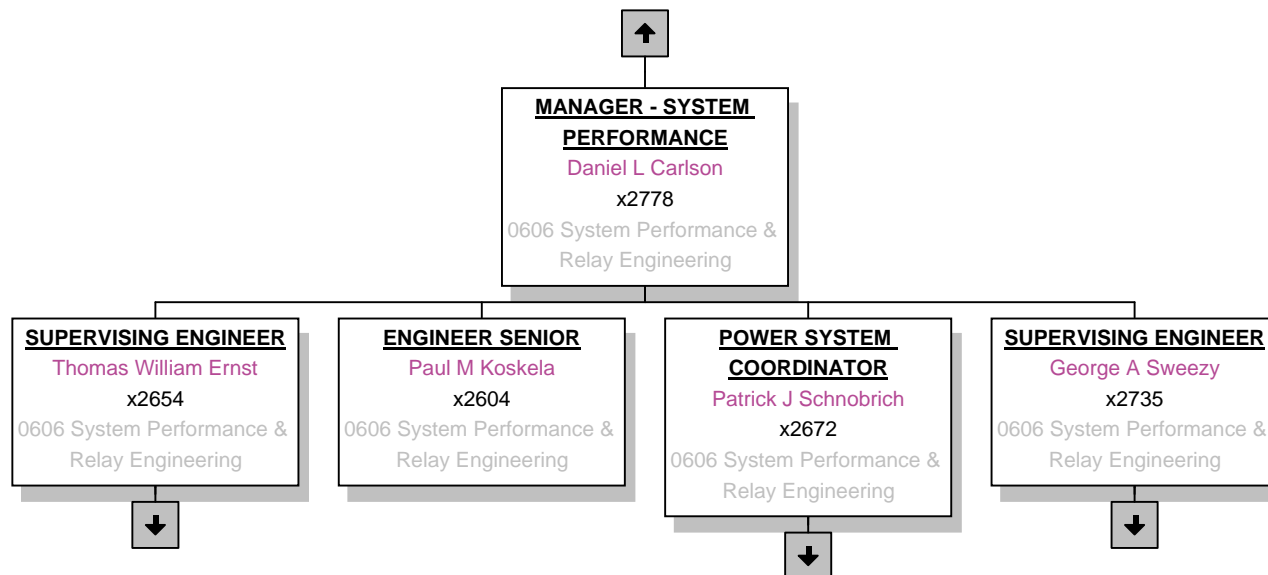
MANAGER - SYSTEM PERFORMANCE
Daniel L Carlson
x2778
0606 System Performance & Relay Engineering

SUPERVISING ENGINEER
Thomas William Ernst
x2654
0606 System Performance & Relay Engineering

ENGINEER SENIOR
Paul M Koskela
x2604
0606 System Performance & Relay Engineering

POWER SYSTEM COORDINATOR
Patrick J Schnobrich
x2672
0606 System Performance & Relay Engineering

SUPERVISING ENGINEER
George A Sweezy
x2735
0606 System Performance & Relay Engineering